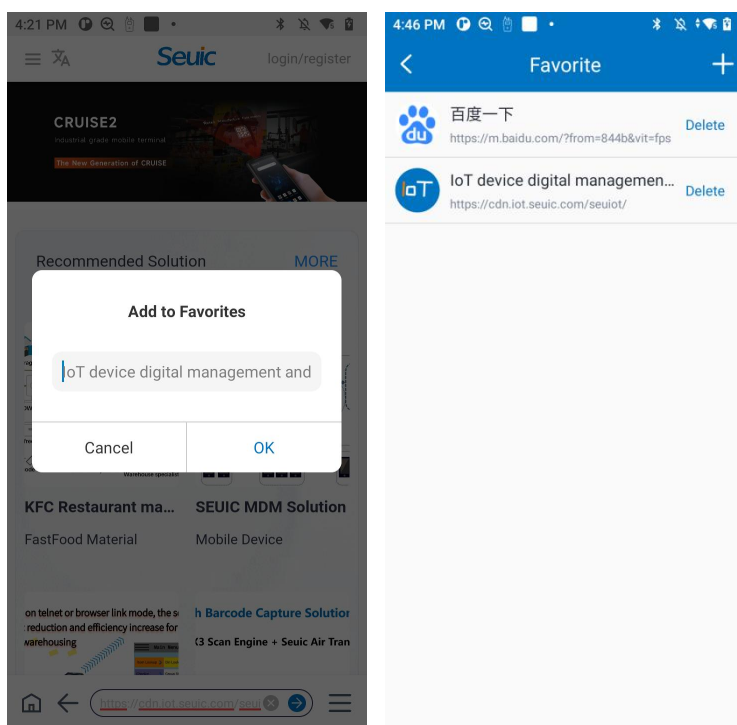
4:21 PM

Seuic login/register

CRUISE2
industrial grade mobile terminal
The New Generation of CRUISE

Recommended Solution MORE

Add to Favorites

IoT device digital management and

Cancel OK

Warehouse operation

KFC Restaurant ma... SEUIC MDM Solution

FastFood Material Mobile Device

on telnet or browser link mode, the s reduction and efficiency increase for warehousing

h Barcode Capture Solution

3 Scan Engine + Seuic Air Tran

https://cdn.iot.seuic.com/seui

4:46 PM

Favorite

百度一下
https://m.baidu.com/?from=844b&vit=fps
Delete

IoT device digital managemen...
https://cdn.iot.seuic.com/seuiot/
Delete